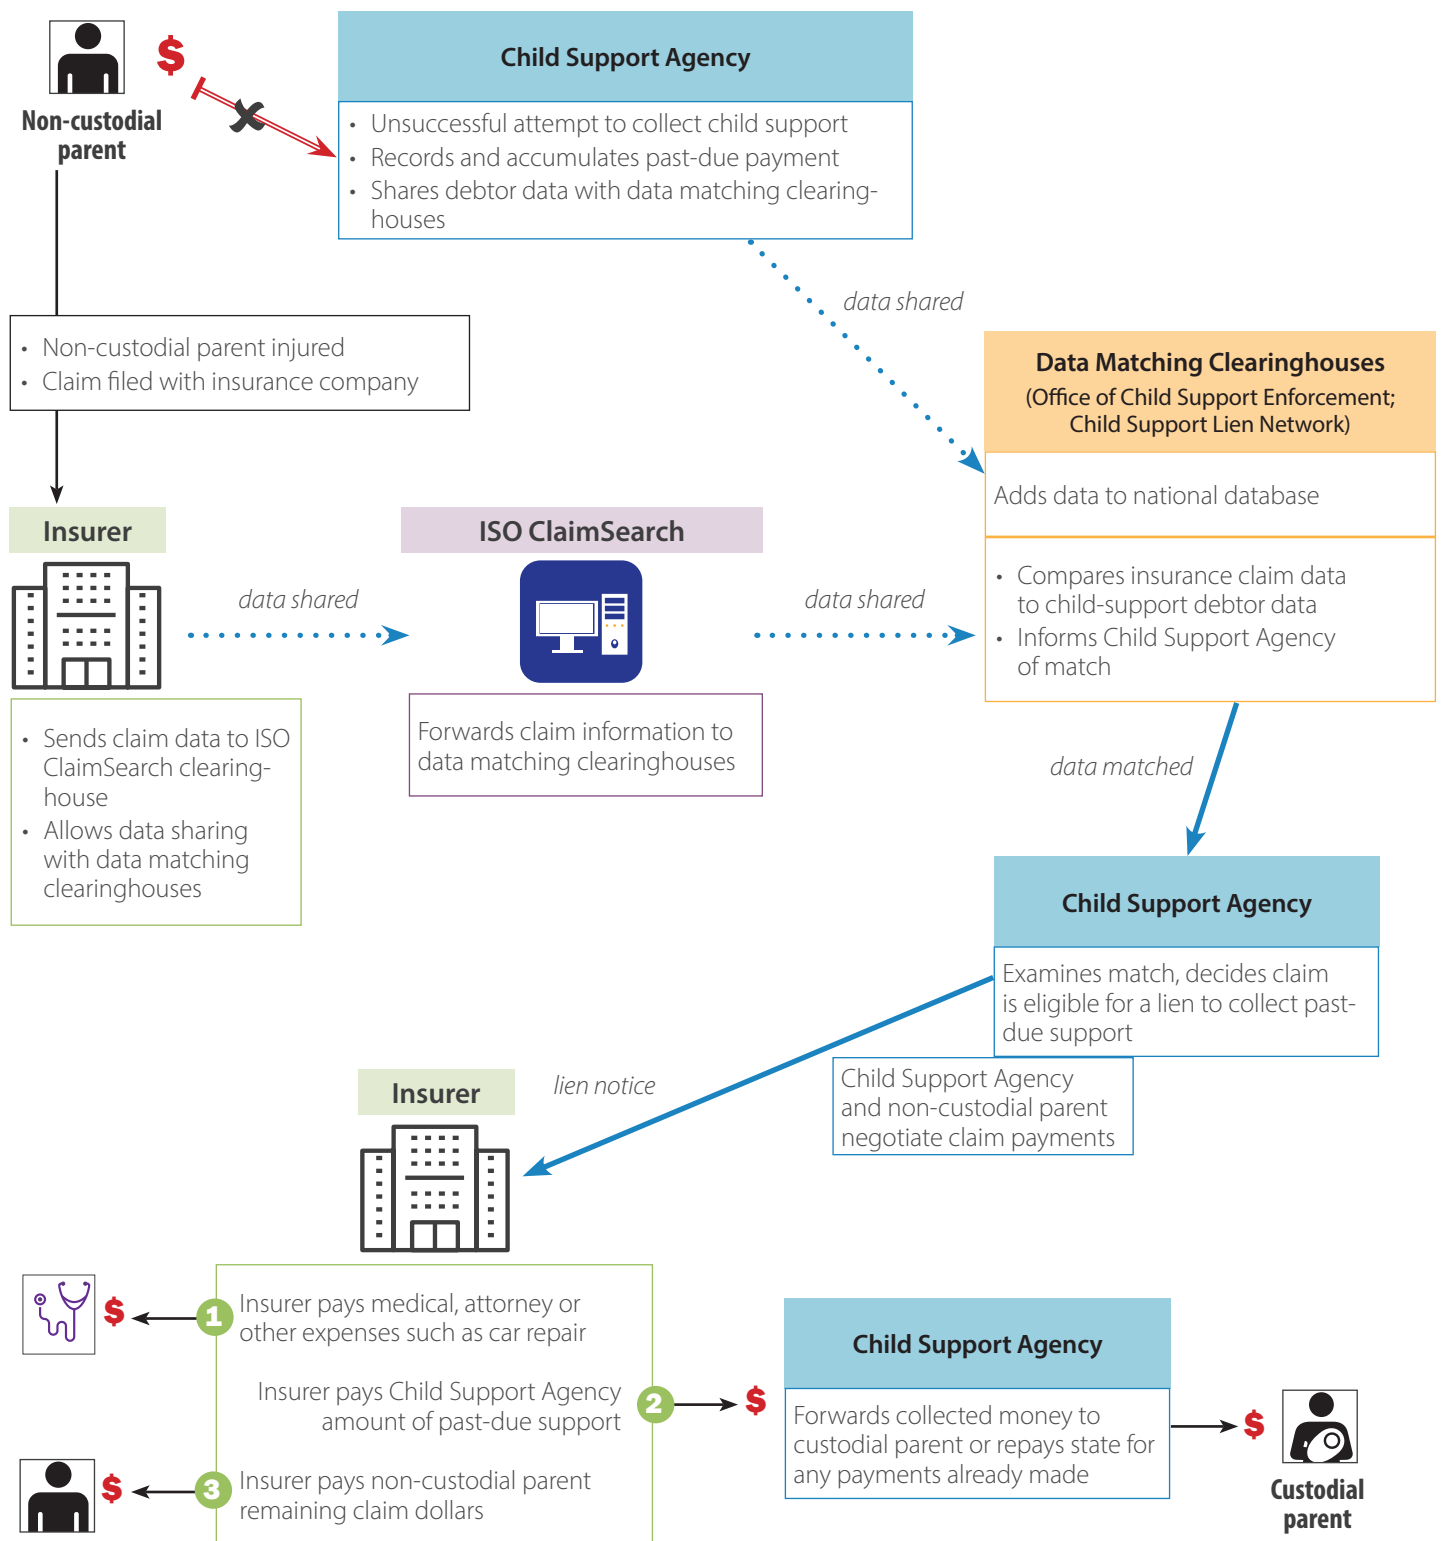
Non-custodial parent

$

Child Support Agency

- Unsuccessful attempt to collect child support
- Records and accumulates past-due payment
- Shares debtor data with data matching clearinghouses

data shared

- Non-custodial parent injured
- Claim filed with insurance company

Data Matching Clearinghouses
(Office of Child Support Enforcement; Child Support Lien Network)

Adds data to national database

- Compares insurance claim data to child-support debtor data
- Informs Child Support Agency of match

Insurer

data shared

ISO ClaimSearch

data shared

- Sends claim data to ISO ClaimSearch clearinghouse
- Allows data sharing with data matching clearinghouses

Forwards claim information to data matching clearinghouses

data matched

Child Support Agency

Examines match, decides claim is eligible for a lien to collect past-due support

Child Support Agency and non-custodial parent negotiate claim payments

lien notice

Insurer

$

1 Insurer pays medical, attorney or other expenses such as car repair

Insurer pays Child Support Agency amount of past-due support 2

$

Child Support Agency

Forwards collected money to custodial parent or repays state for any payments already made

$

Custodial parent

$

3 Insurer pays non-custodial parent remaining claim dollars